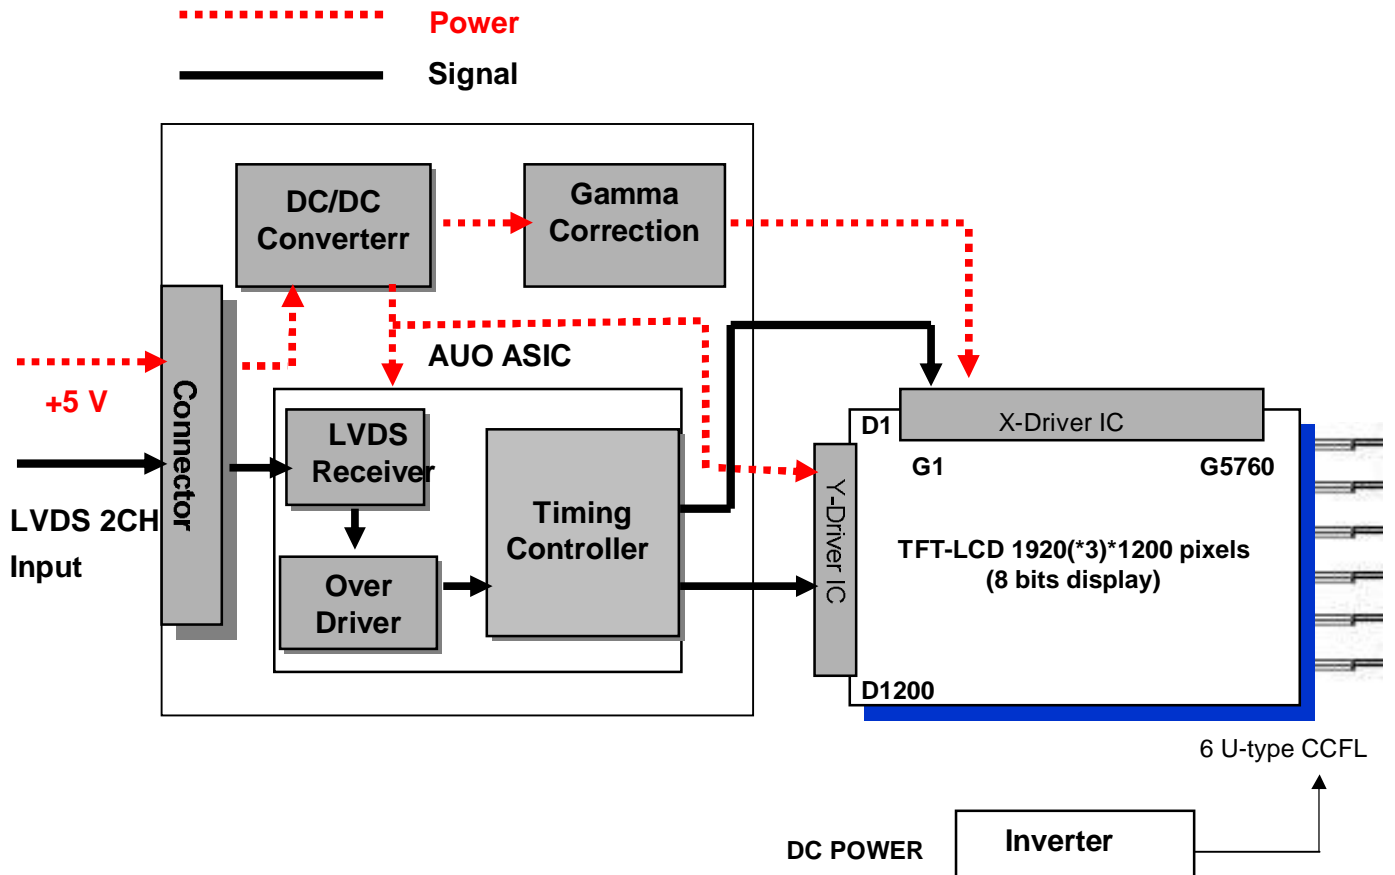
Power

Signal

DC/DC Converterr

Gamma Correction

+5 V

Connector

LVDS 2CH Input

AUO ASIC

LVDS Receiver

Over Driver

Timing Controller

X-Driver IC

D1

G1

G5760

Y-Driver IC

TFT-LCD 1920(*3)*1200 pixels (8 bits display)

D1200

6 U-type CCFL

DC POWER

Inverter